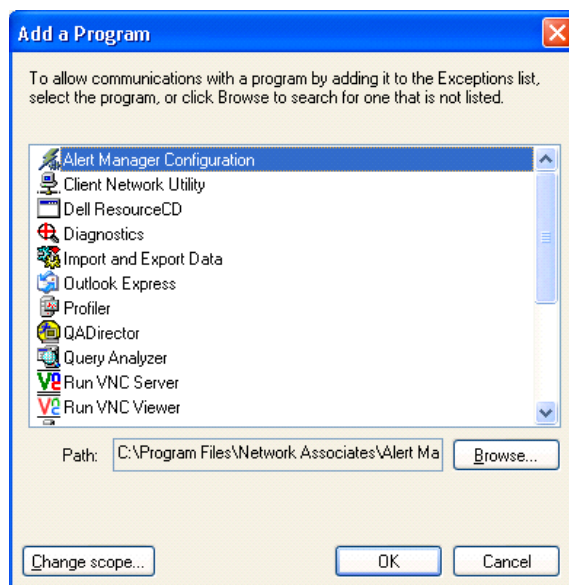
Add a Program

To allow communications with a program by adding it to the Exceptions list, select the program, or click Browse to search for one that is not listed.

Alert Manager Configuration
Client Network Utility
Dell ResourceCD
Diagnostics
Import and Export Data
Outlook Express
Profiler
QADirector
Query Analyzer
Run VNC Server
Run VNC Viewer

Path: C:\Program Files\Network Associates\Alert Ma

Browse...

Change scope...

OK

Cancel